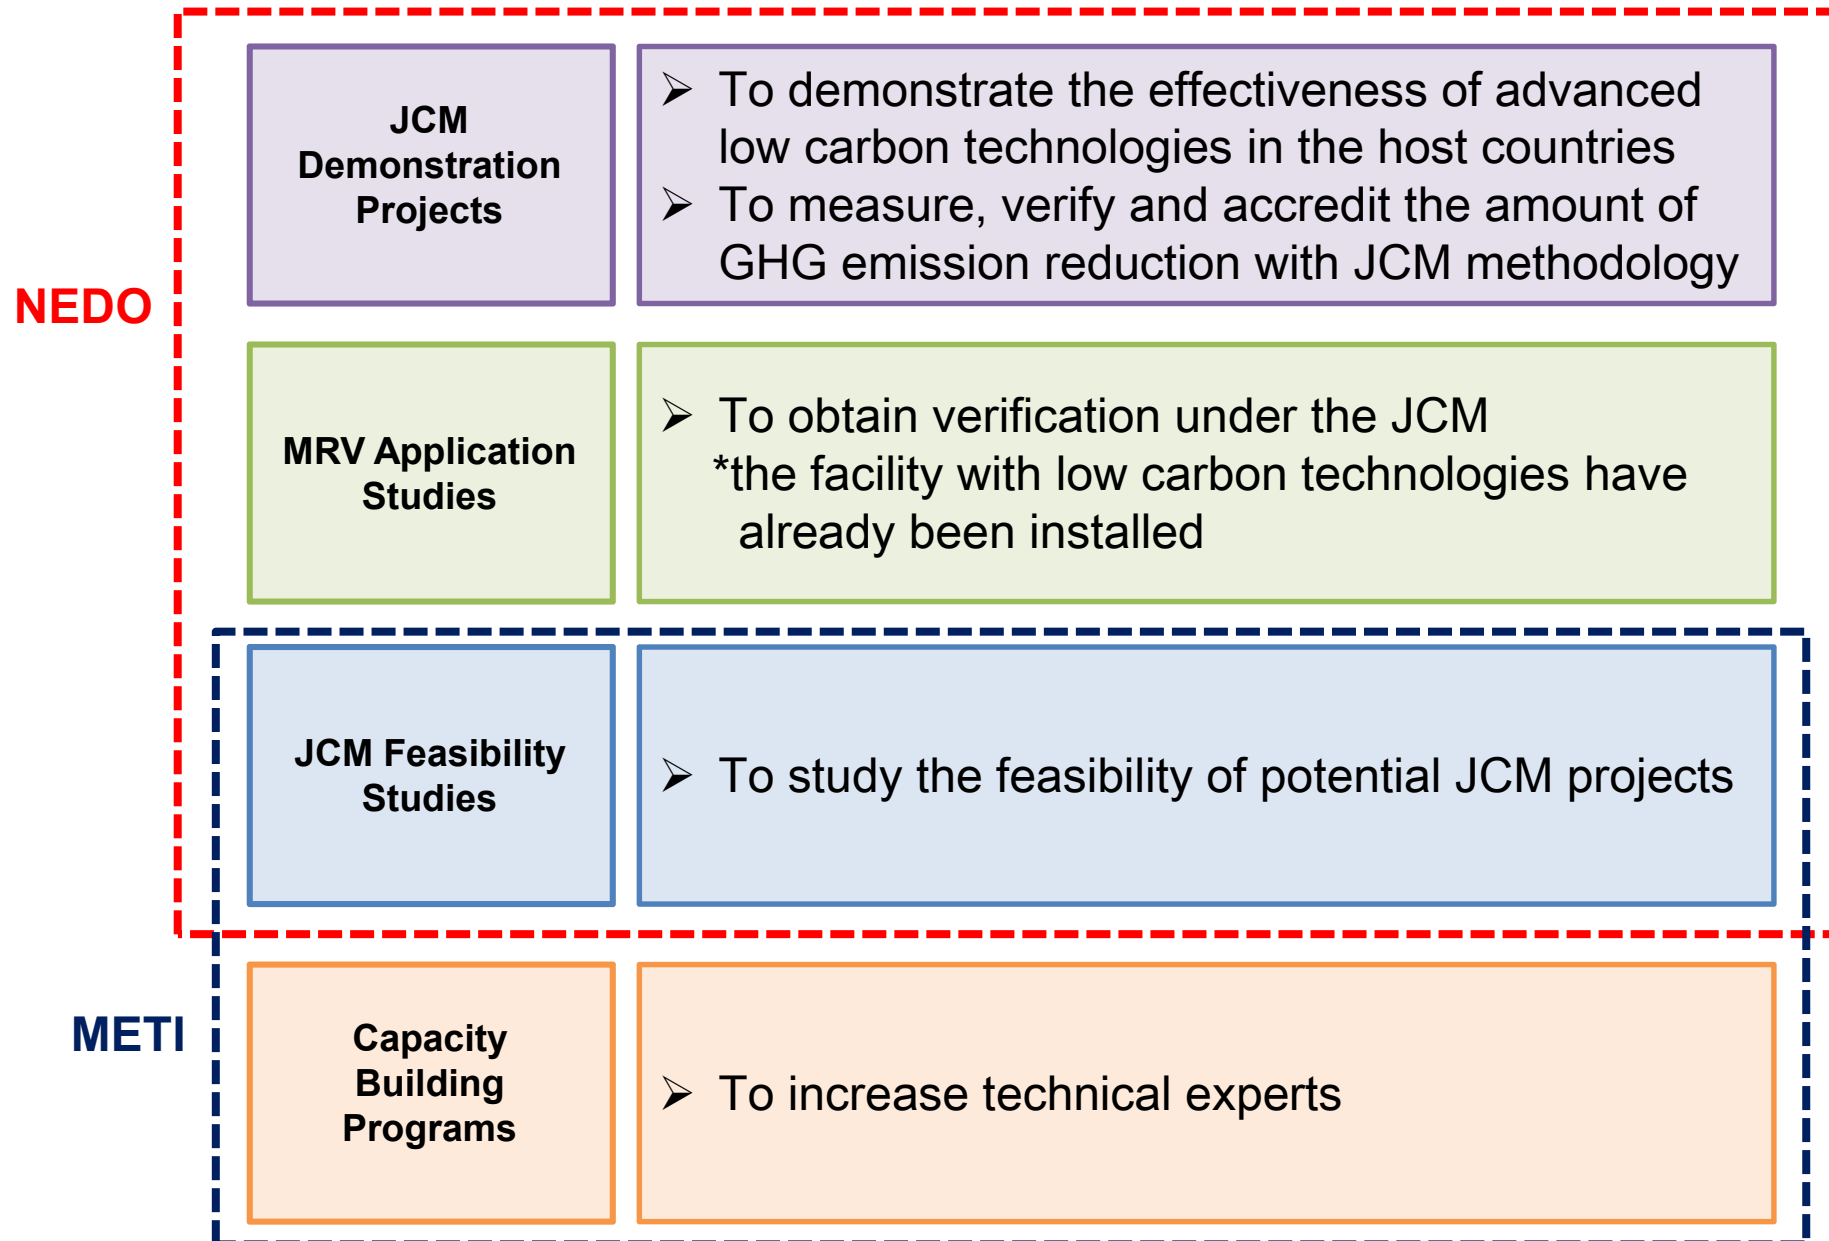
NEDO

JCM Demonstration Projects

➢ To demonstrate the effectiveness of advanced low carbon technologies in the host countries
➢ To measure, verify and accredit the amount of GHG emission reduction with JCM methodology

MRV Application Studies

➢ To obtain verification under the JCM
*the facility with low carbon technologies have already been installed

JCM Feasibility Studies

➢ To study the feasibility of potential JCM projects

METI

Capacity Building Programs

➢ To increase technical experts